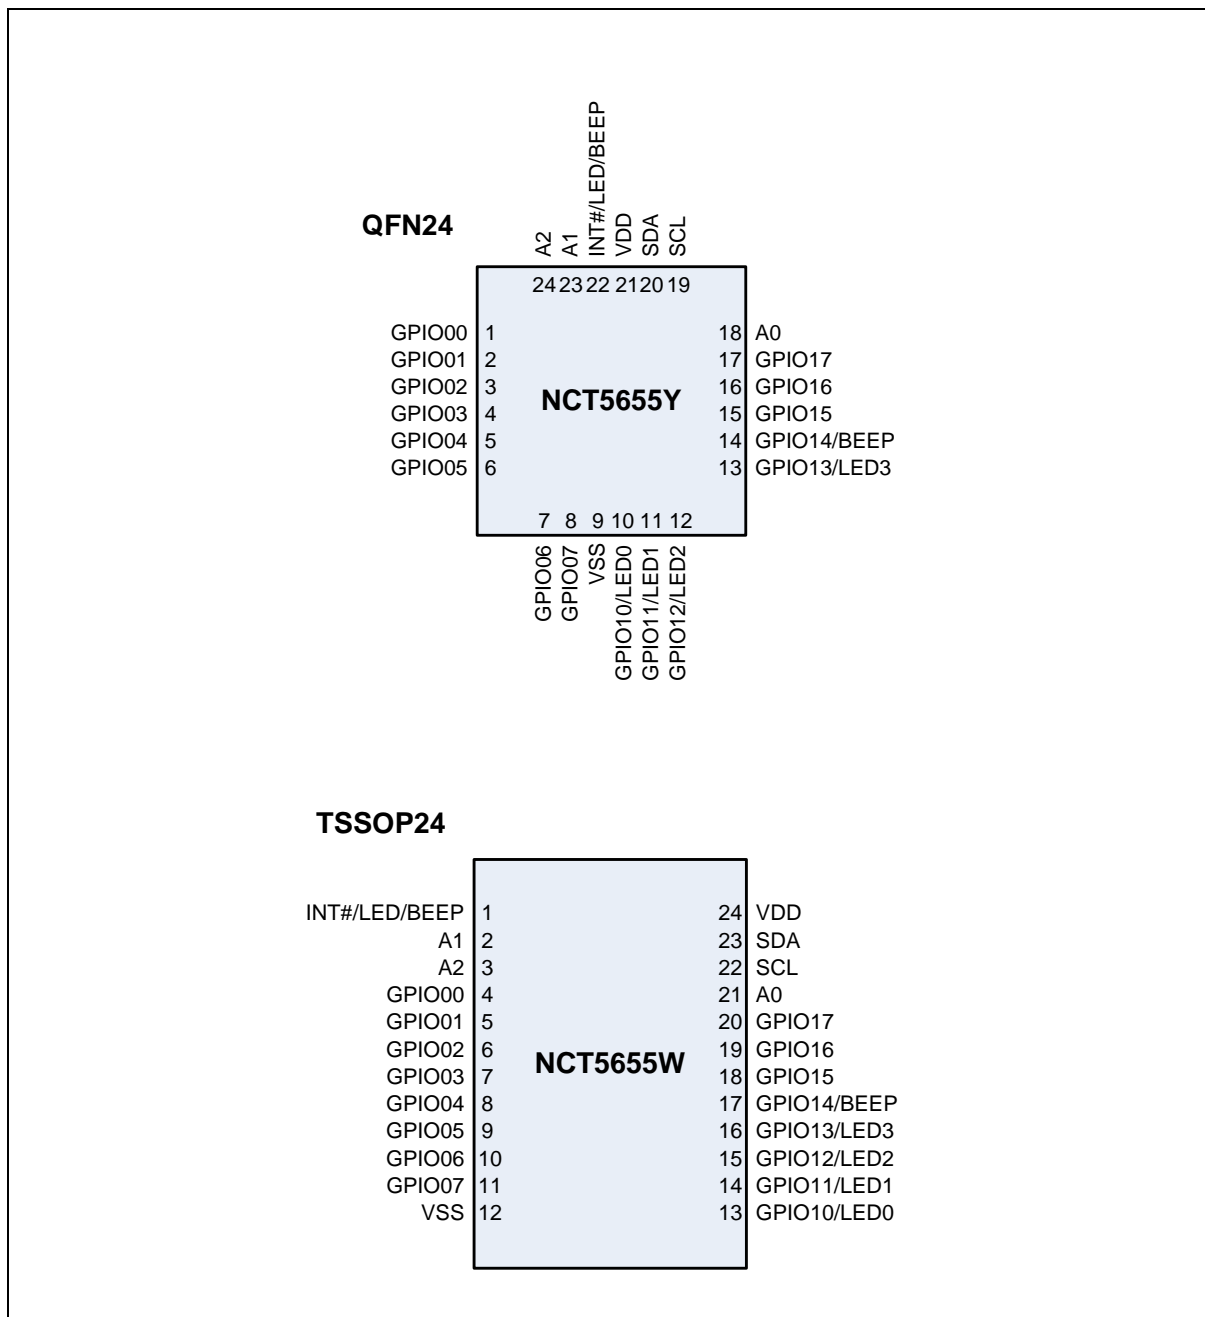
QFN24

A2 A1 INT#/LED/BEEP VDD SDA SCL

24 23 22 21 20 19

GPIO00 1
GPIO01 2
GPIO02 3
GPIO03 4
GPIO04 5
GPIO05 6

NCT5655Y

18 A0
17 GPIO17
16 GPIO16
15 GPIO15
14 GPIO14/BEEP
13 GPIO13/LED3

7 8 9 10 11 12

GPIO06 GPIO07 VSS GPIO10/LED0 GPIO11/LED1 GPIO12/LED2

TSSOP24

INT#/LED/BEEP 1
A1 2
A2 3
GPIO00 4
GPIO01 5
GPIO02 6
GPIO03 7
GPIO04 8
GPIO05 9
GPIO06 10
GPIO07 11
VSS 12

NCT5655W

24 VDD
23 SDA
22 SCL
21 A0
20 GPIO17
19 GPIO16
18 GPIO15
17 GPIO14/BEEP
16 GPIO13/LED3
15 GPIO12/LED2
14 GPIO11/LED1
13 GPIO10/LED0